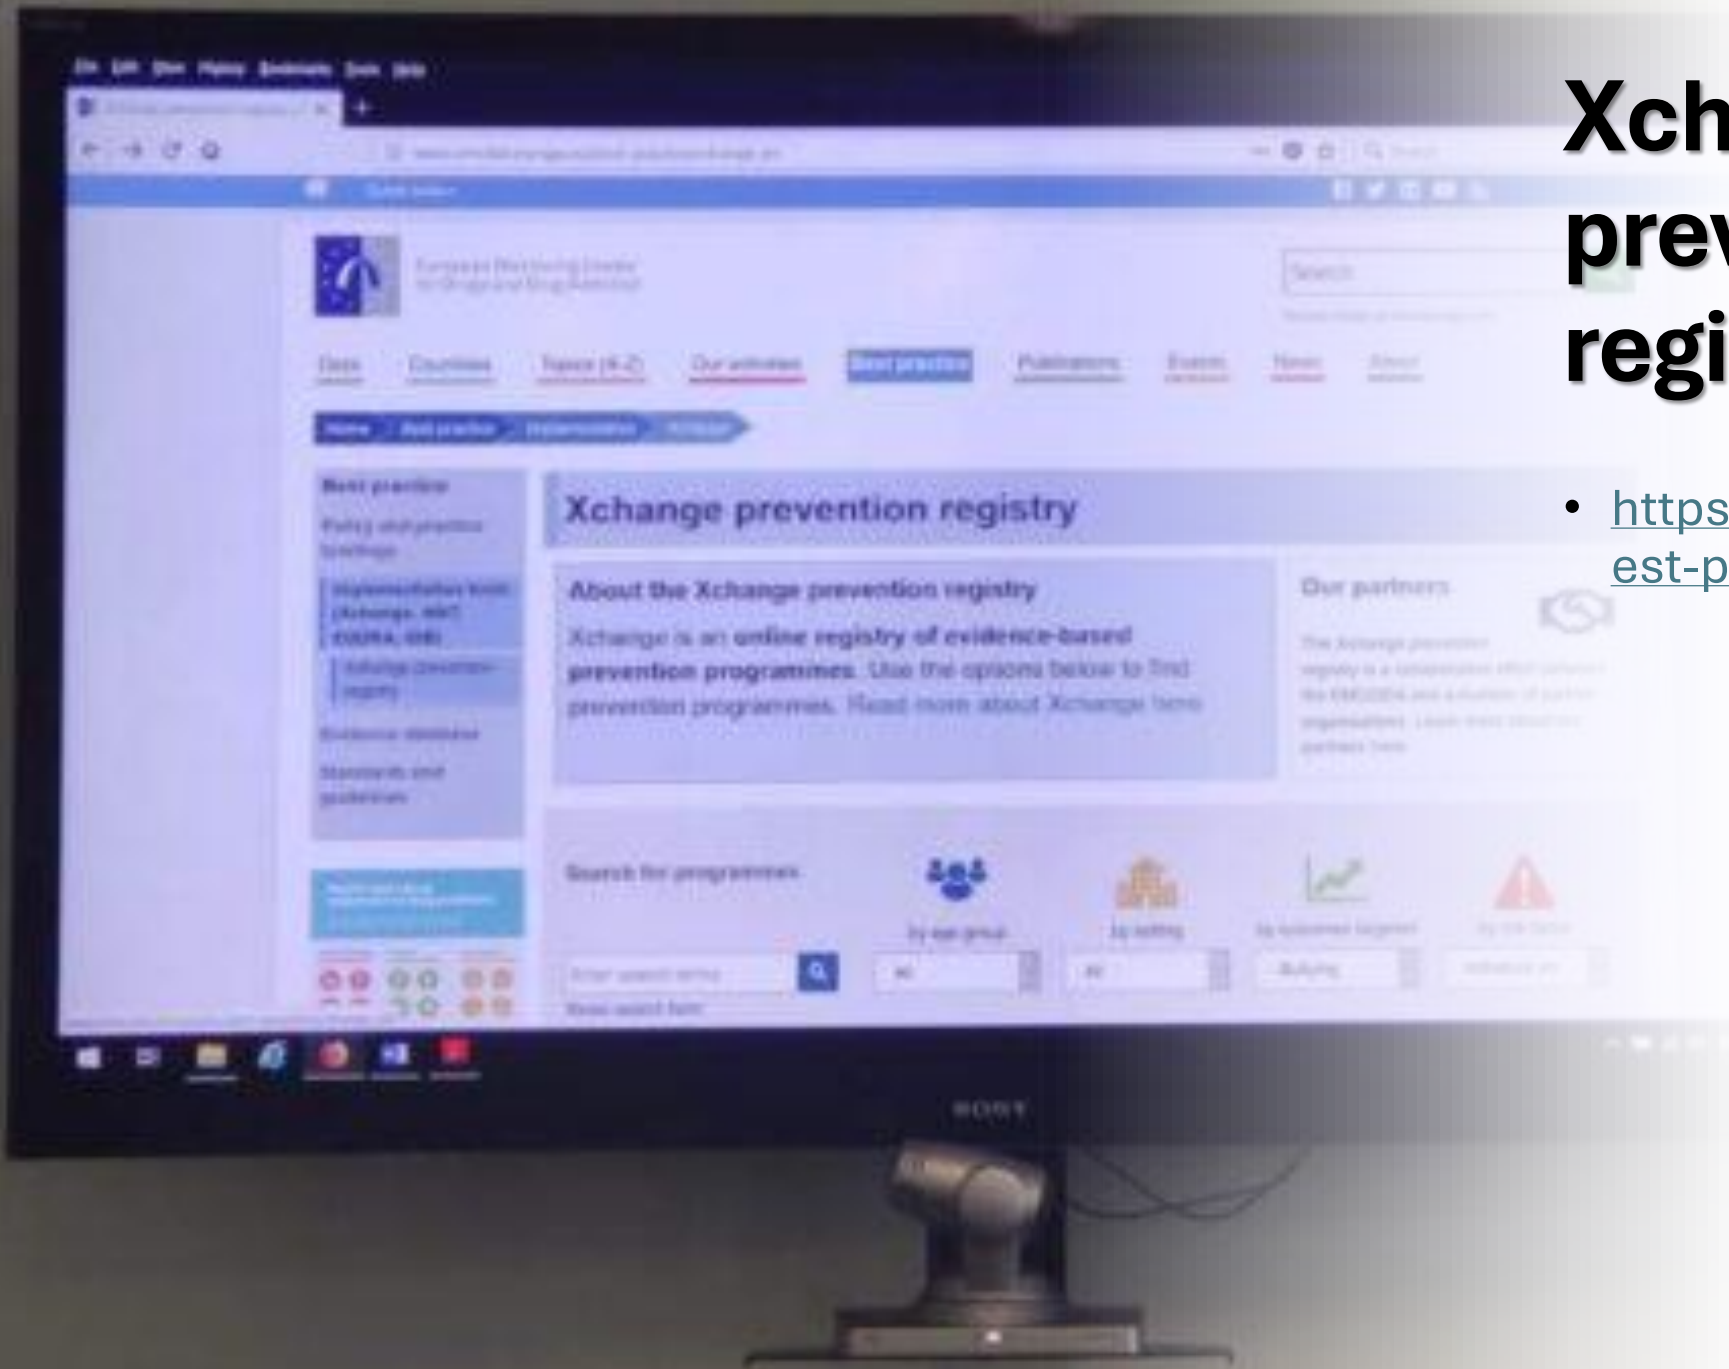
File Edit View History Bookmarks Tools Help

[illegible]

European Monitoring Centre for Drugs and Drug Addiction

Search

Data Countries Topics (A-Z) Our activities Best practice Publications Events News About

Home Best practice Implementation Xchange

Best practice

Policy and practice briefings

Implementation tools (Xchange, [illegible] EDDRA, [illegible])

Xchange prevention registry

Evidence database

Standards and guidelines

Xchange prevention registry

About the Xchange prevention registry

Xchange is an online registry of evidence-based prevention programmes. Use the options below to find prevention programmes. Read more about Xchange here

Our partners

The Xchange prevention registry is a collaborative effort between the EMCDDA and a number of partner organisations. Learn more about our partners here

Search for programmes

By age group

By setting

By outcomes targeted

By risk factor

Enter search terms

Reset search form

SONY

Xch
prev
regi

• https
est-p